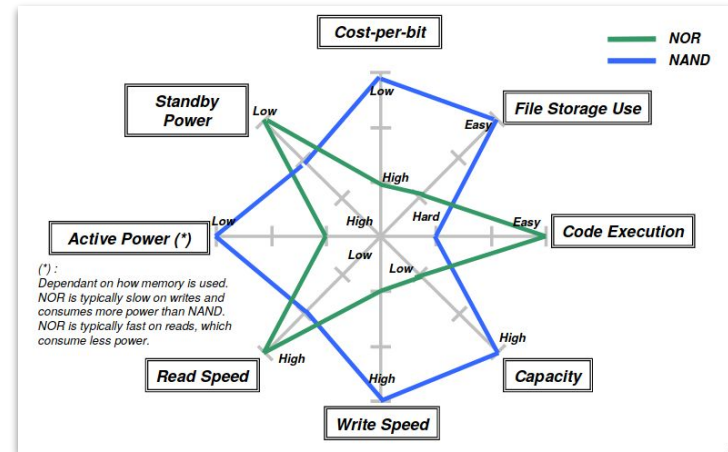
Cost-per-bit

NOR
NAND

Standby Power

Low

Low

File Storage Use

Easy

High

Hard

High

Low

Easy

Code Execution

Active Power (*)

Low

Low

(*) :
Dependant on how memory is used. NOR is typically slow on writes and consumes more power than NAND. NOR is typically fast on reads, which consume less power.

High

High

Read Speed

High

Capacity

Write Speed